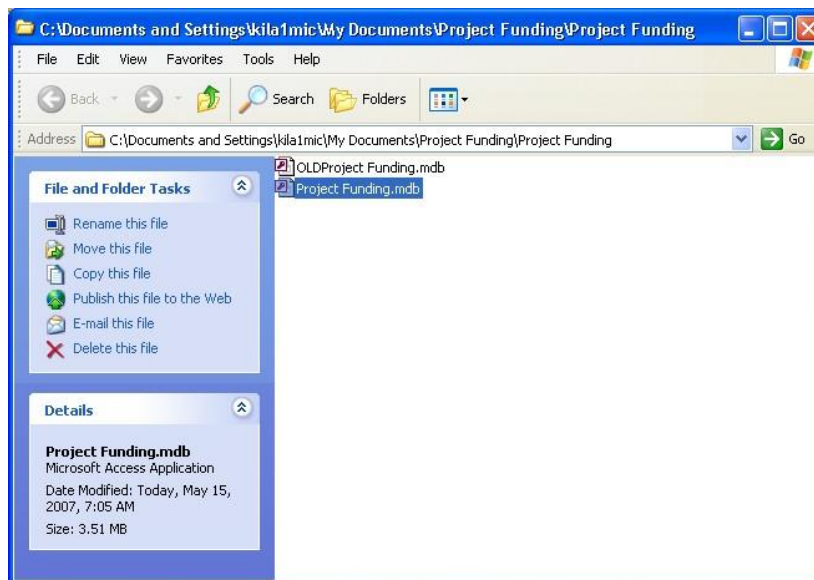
C:\Documents and Settings\kila1mic\My Documents\Project Funding\Project Funding

File Edit View Favorites Tools Help

Back Search Folders

Address C:\Documents and Settings\kila1mic\My Documents\Project Funding\Project Funding Go

File and Folder Tasks

Rename this file
Move this file
Copy this file
Publish this file to the Web
E-mail this file
Delete this file

Details

Project Funding.mdb
Microsoft Access Application
Date Modified: Today, May 15, 2007, 7:05 AM
Size: 3.51 MB

OLDProject Funding.mdb
Project Funding.mdb